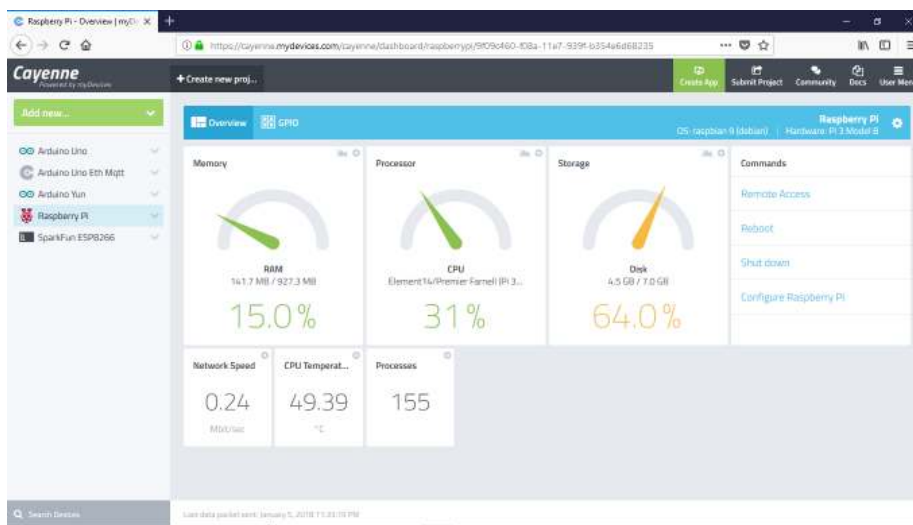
Raspberry Pi - Overview | myD ×

https://cayenne.mydevices.com/cayenne/dashboard/raspberrypi/9f09c460-f08a-11e7-939f-b354e6d68235

Cayenne
Powered by myDevices

+ Create new proj...

Create App | Submit Project | Community | Docs | User Menu

Add new...

Arduino Uno
Arduino Uno Eth Mqtt
Arduino Yun
Raspberry Pi
SparkFun ESP8266

Overview | GPIO

Raspberry Pi
OS: raspbian 9 (debian) | Hardware: Pi 3 Model B

Memory
RAM
141.7 MB / 927.3 MB
15.0%

Processor
CPU
Element14/Premier Farnell (Pi 3...
31%

Storage
Disk
4.5 GB / 7.0 GB
64.0%

Commands
Remote Access
Reboot
Shut down
Configure Raspberry Pi

Network Speed
0.24
Mbit/sec

CPU Temperat...
49.39
°C

Processes
155

Search Devices

Last data packet sent: January 5, 2018 11:31:15 PM